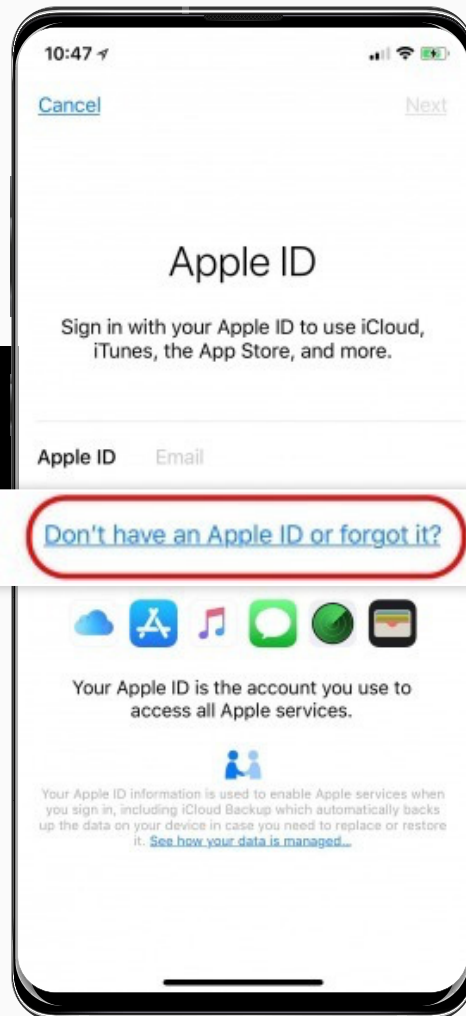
10:47

Cancel

Next

Apple ID

Sign in with your Apple ID to use iCloud, iTunes, the App Store, and more.

Apple ID Email

Don't have an Apple ID or forgot it?

Your Apple ID is the account you use to access all Apple services.

Your Apple ID information is used to enable Apple services when you sign in, including iCloud Backup which automatically backs up the data on your device in case you need to replace or restore it. See how your data is managed...